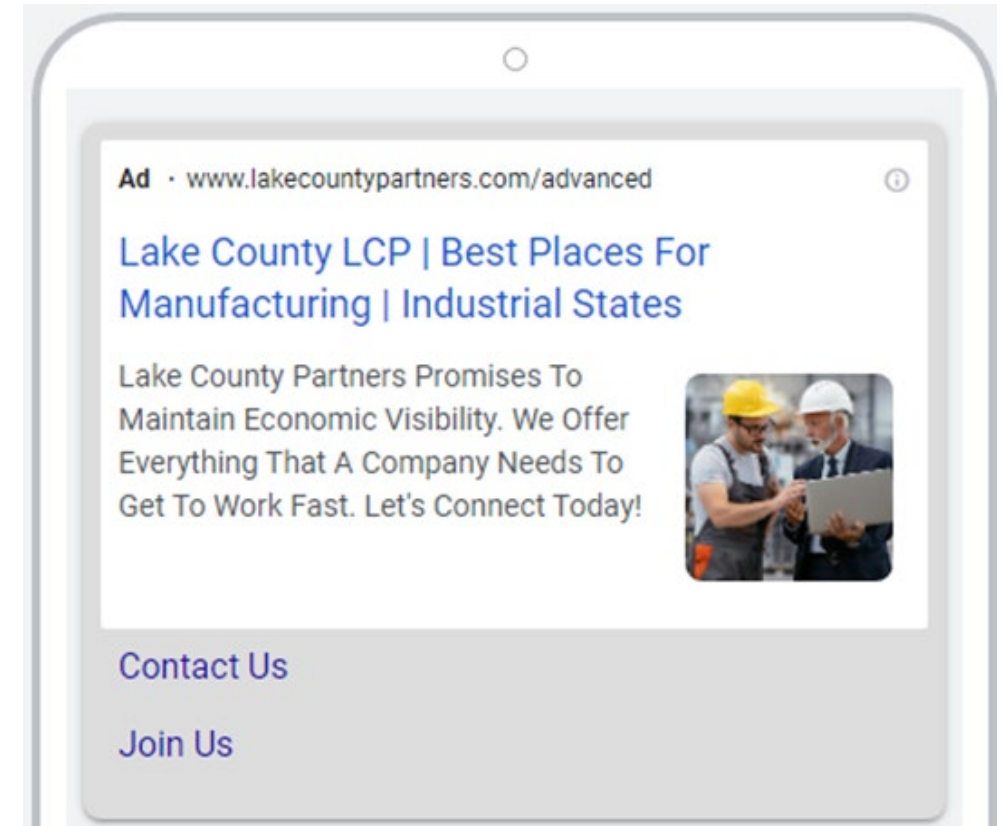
Ad · www.lakecountypartners.com/advanced

Lake County LCP | Best Places For Manufacturing | Industrial States

Lake County Partners Promises To Maintain Economic Visibility. We Offer Everything That A Company Needs To Get To Work Fast. Let's Connect Today!

Contact Us

Join Us